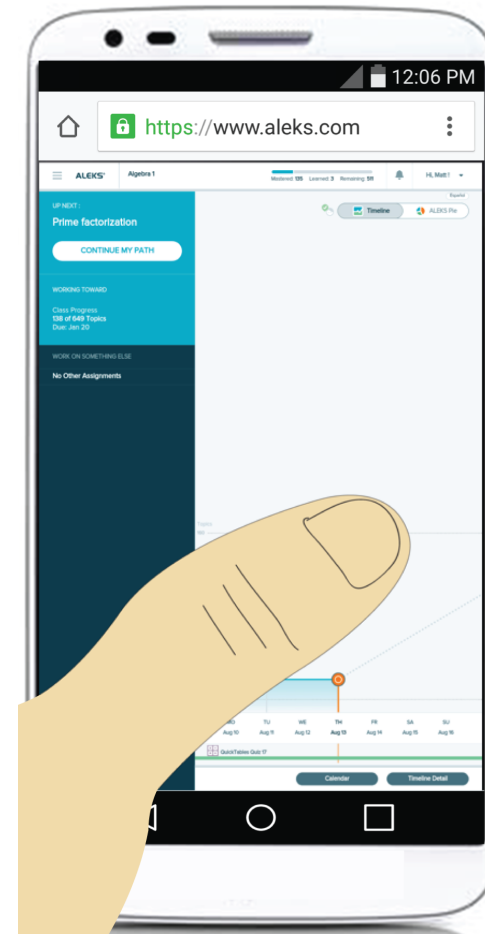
12:06 PM

https://www.aleks.com

ALEKS Algebra 1 Mastered: 135 Learned: 3 Remaining: 511 Hi, Matt !

Español

Timeline ALEKS Pie

UP NEXT :
Prime factorization

CONTINUE MY PATH

WORKING TOWARD

Class Progress
138 of 649 Topics
Due: Jan 20

WORK ON SOMETHING ELSE

No Other Assignments

Topics

TU WE TH FR SA SU
Aug 10 Aug 11 Aug 12 Aug 13 Aug 14 Aug 15 Aug 16

QuickTables Quiz 1?

Calendar Timeline Detail